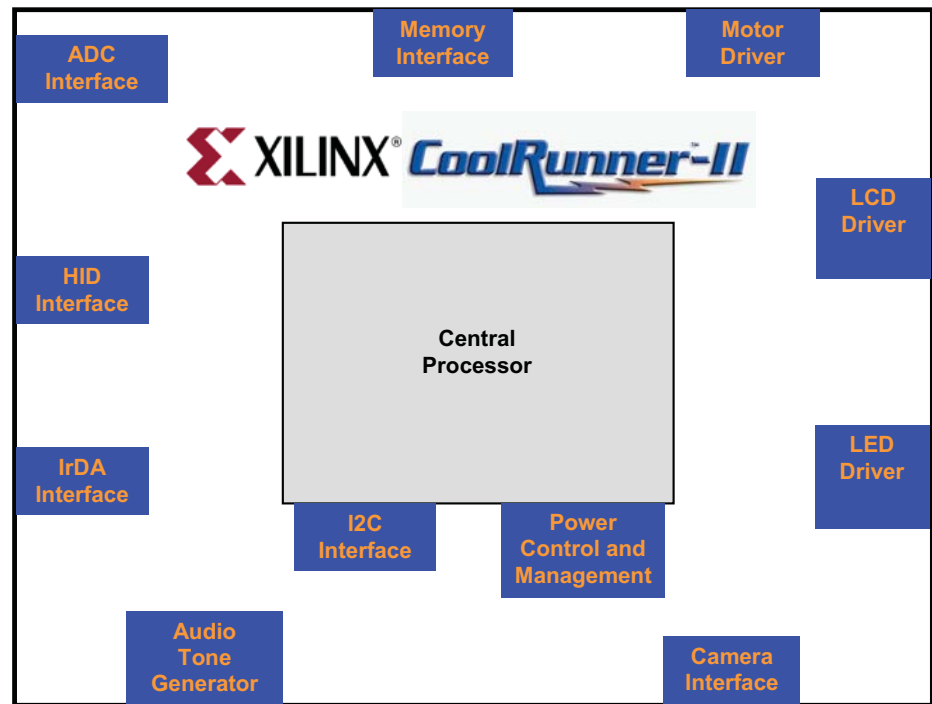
Memory Interface

Motor Driver

ADC Interface

XILINX® CoolRunner-II

LCD Driver

HID Interface

Central Processor

IrDA Interface

LED Driver

I2C Interface

Power Control and Management

Audio Tone Generator

Camera Interface